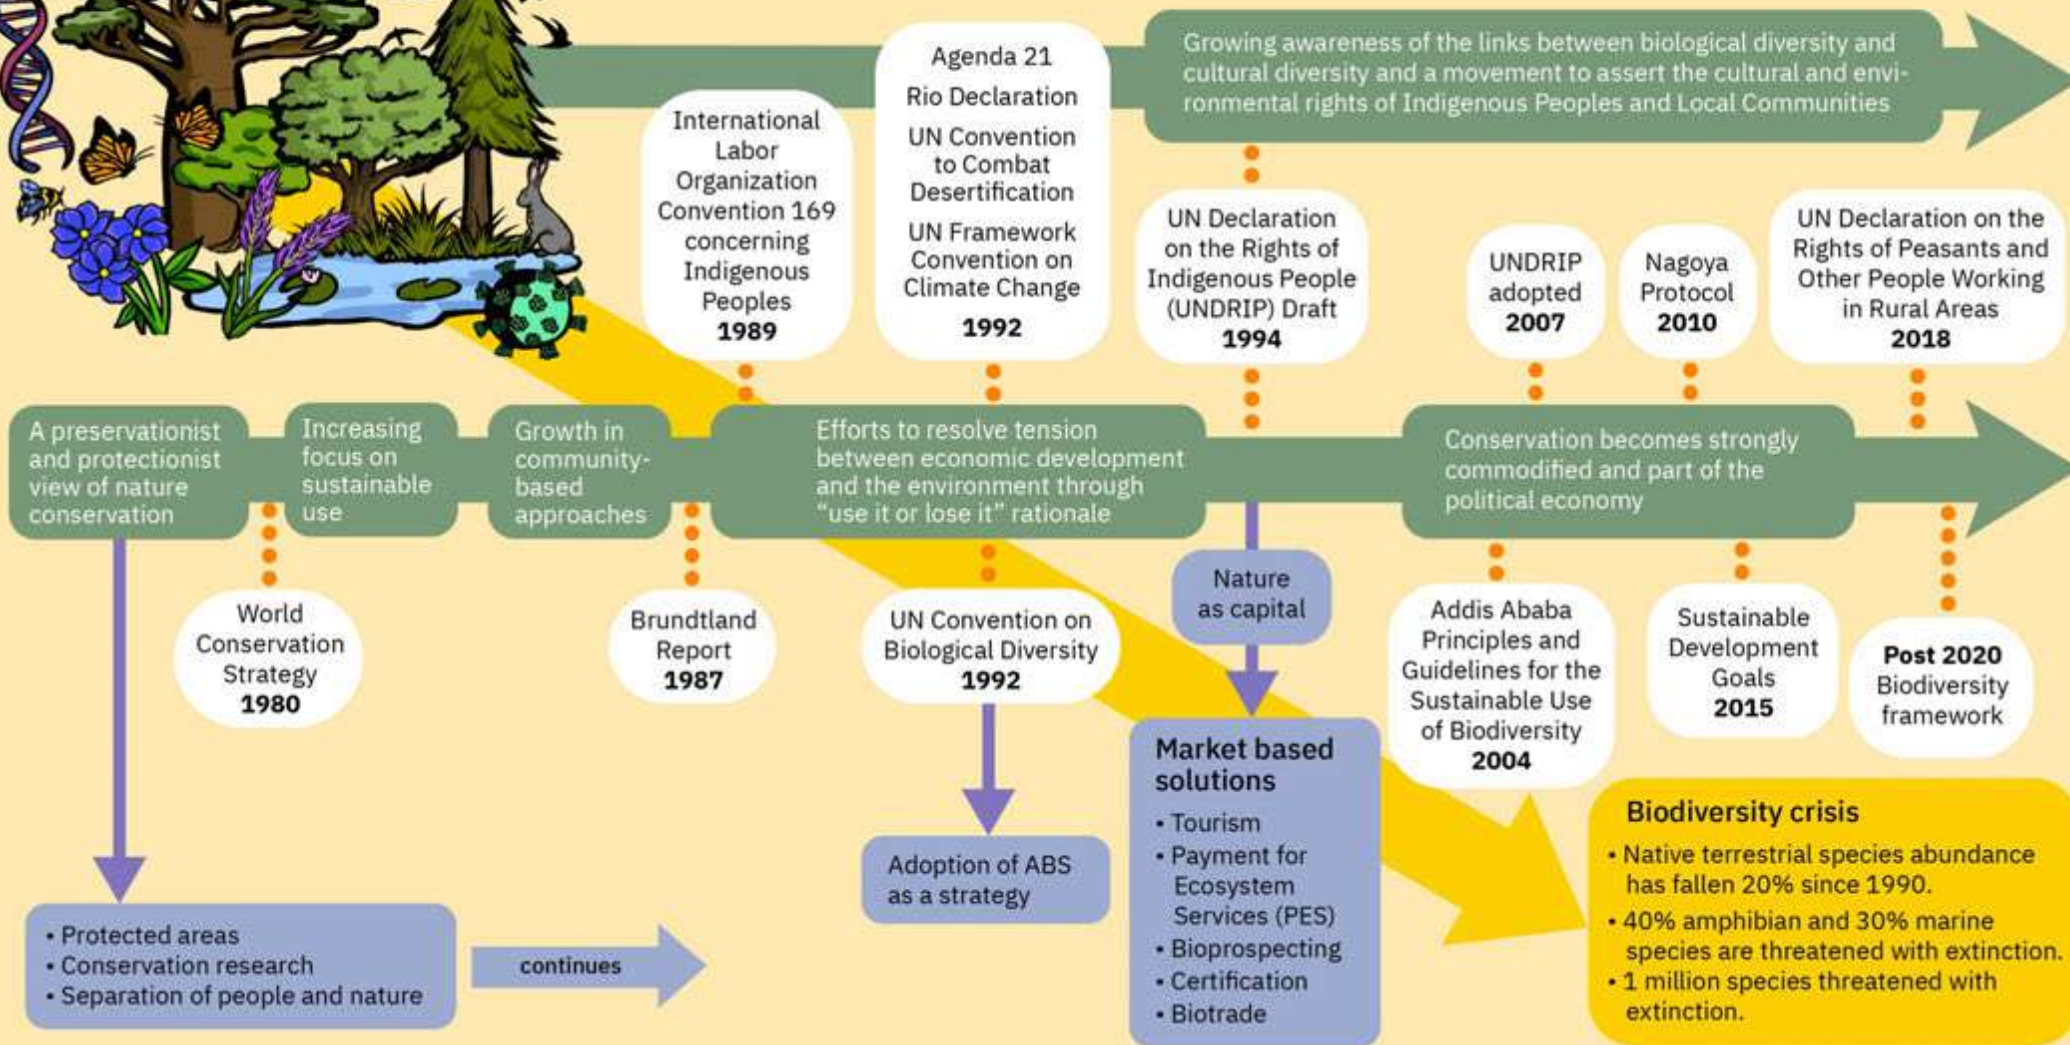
Growing awareness of the links between biological diversity and cultural diversity and a movement to assert the cultural and environmental rights of Indigenous Peoples and Local Communities

International Labor Organization Convention 169 concerning Indigenous Peoples
1989

Agenda 21
Rio Declaration
UN Convention to Combat Desertification
UN Framework Convention on Climate Change
1992

UN Declaration on the Rights of Indigenous People (UNDRIP) Draft
1994

UNDRIP adopted
2007

Nagoya Protocol
2010

UN Declaration on the Rights of Peasants and Other People Working in Rural Areas
2018

A preservationist and protectionist view of nature conservation

Increasing focus on sustainable use

Growth in community-based approaches

Efforts to resolve tension between economic development and the environment through "use it or lose it" rationale

Conservation becomes strongly commodified and part of the political economy

World Conservation Strategy
1980

Brundtland Report
1987

UN Convention on Biological Diversity
1992

Nature as capital

Addis Ababa Principles and Guidelines for the Sustainable Use of Biodiversity
2004

Sustainable Development Goals
2015

Post 2020 Biodiversity framework

Market based solutions
• Tourism
• Payment for Ecosystem Services (PES)
• Bioprospecting
• Certification
• Biotrade

Adoption of ABS as a strategy

• Protected areas
• Conservation research
• Separation of people and nature

continues

Biodiversity crisis
• Native terrestrial species abundance has fallen 20% since 1990.
• 40% amphibian and 30% marine species are threatened with extinction.
• 1 million species threatened with extinction.